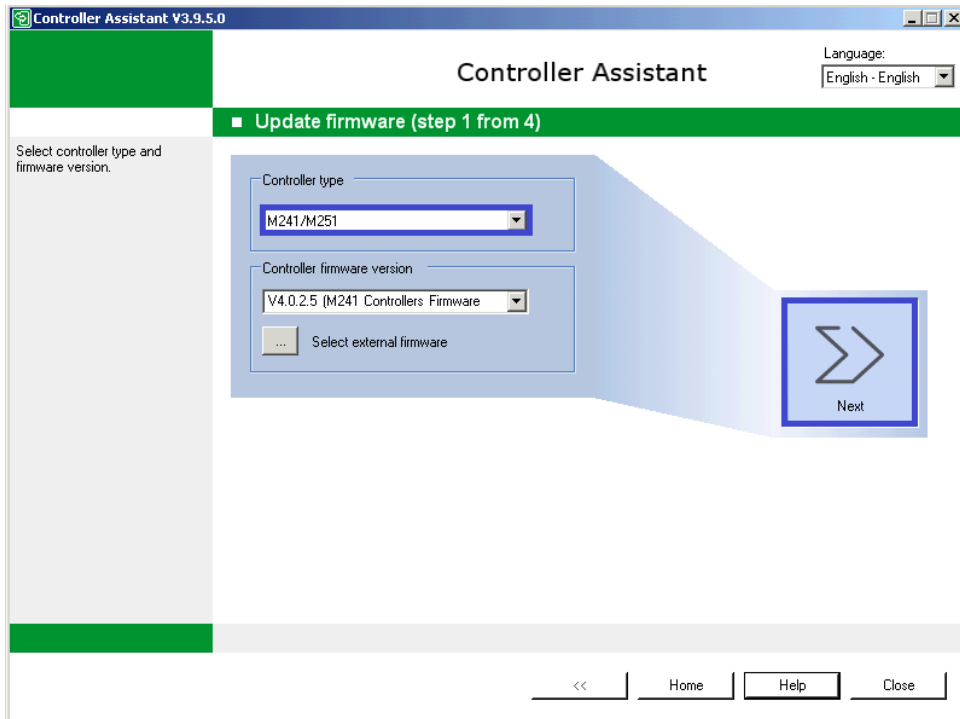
Controller Assistant V3.9.5.0

Controller Assistant

Language:
English - English

■ Update firmware (step 1 from 4)

Select controller type and firmware version.

Controller type
M241/M251

Controller firmware version
V4.0.2.5 (M241 Controllers Firmware
...
Select external firmware

Next

<<
Home
Help
Close